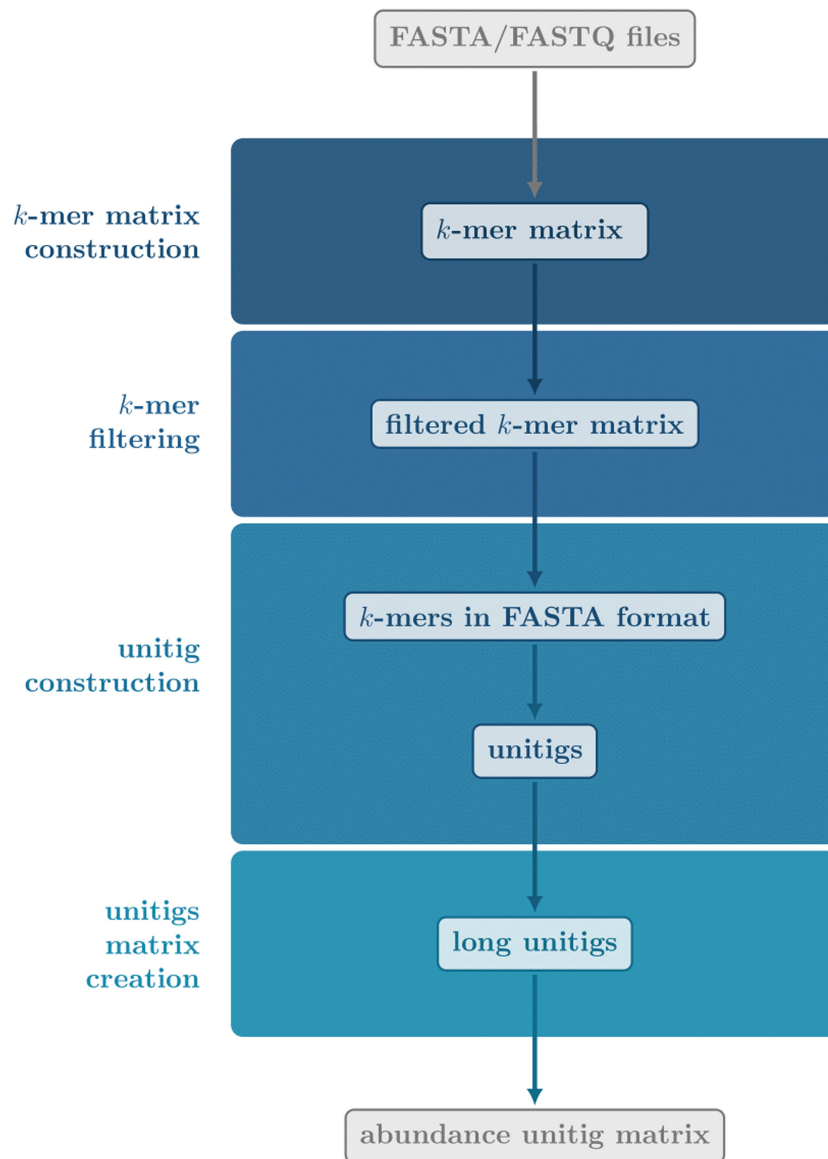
FASTA/FASTQ files

$k$-mer matrix construction

$k$-mer matrix

$k$-mer filtering

filtered $k$-mer matrix

unitig construction

$k$-mers in FASTA format

unitigs

unitigs matrix creation

long unitigs

abundance unitig matrix